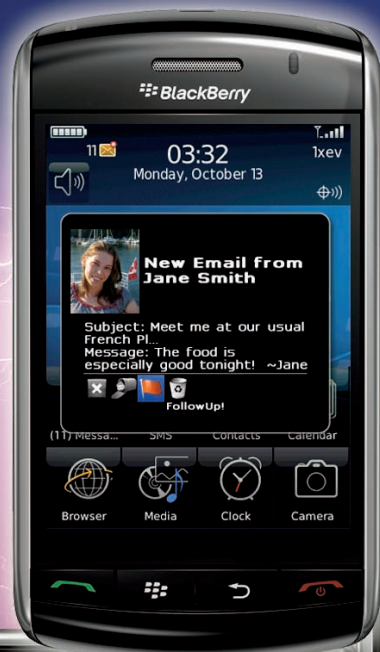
BlackBerry

11

03:32

Monday, October 13

1xev

New Email from Jane Smith

Subject: Meet me at our usual French Pl...

Message: The food is especially good tonight! ~Jane

FollowUp!

(11) Messa... SMS Contacts Calendar

Browser

Media

Clock

Camera